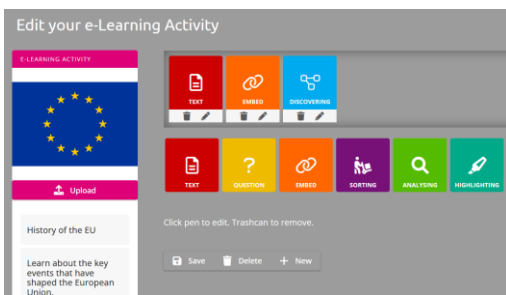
Edit your e-Learning Activity

E-LEARNING ACTIVITY

Upload

History of the EU

Learn about the key events that have shaped the European Union.

TEXT
EMBED
DISCOVERING

TEXT
QUESTION
EMBED
SORTING
ANALYSING
HIGHLIGHTING

Click pen to edit. Trashcan to remove.

Save
Delete
New